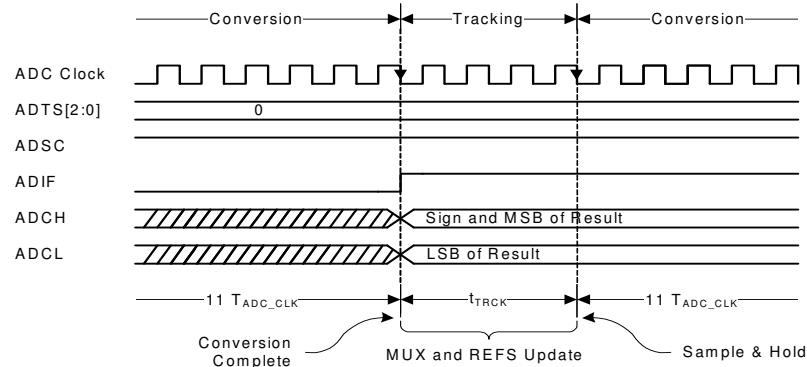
Conversion
Tracking
Conversion

ADC Clock
ADTS[2:0]
0
ADSC
ADIF
ADCH
Sign and MSB of Result
ADCL
LSB of Result

11 $T_{ADC\_CLK}$
$t_{TRCK}$
11 $T_{ADC\_CLK}$

Conversion Complete
MUX and REFS Update
Sample & Hold